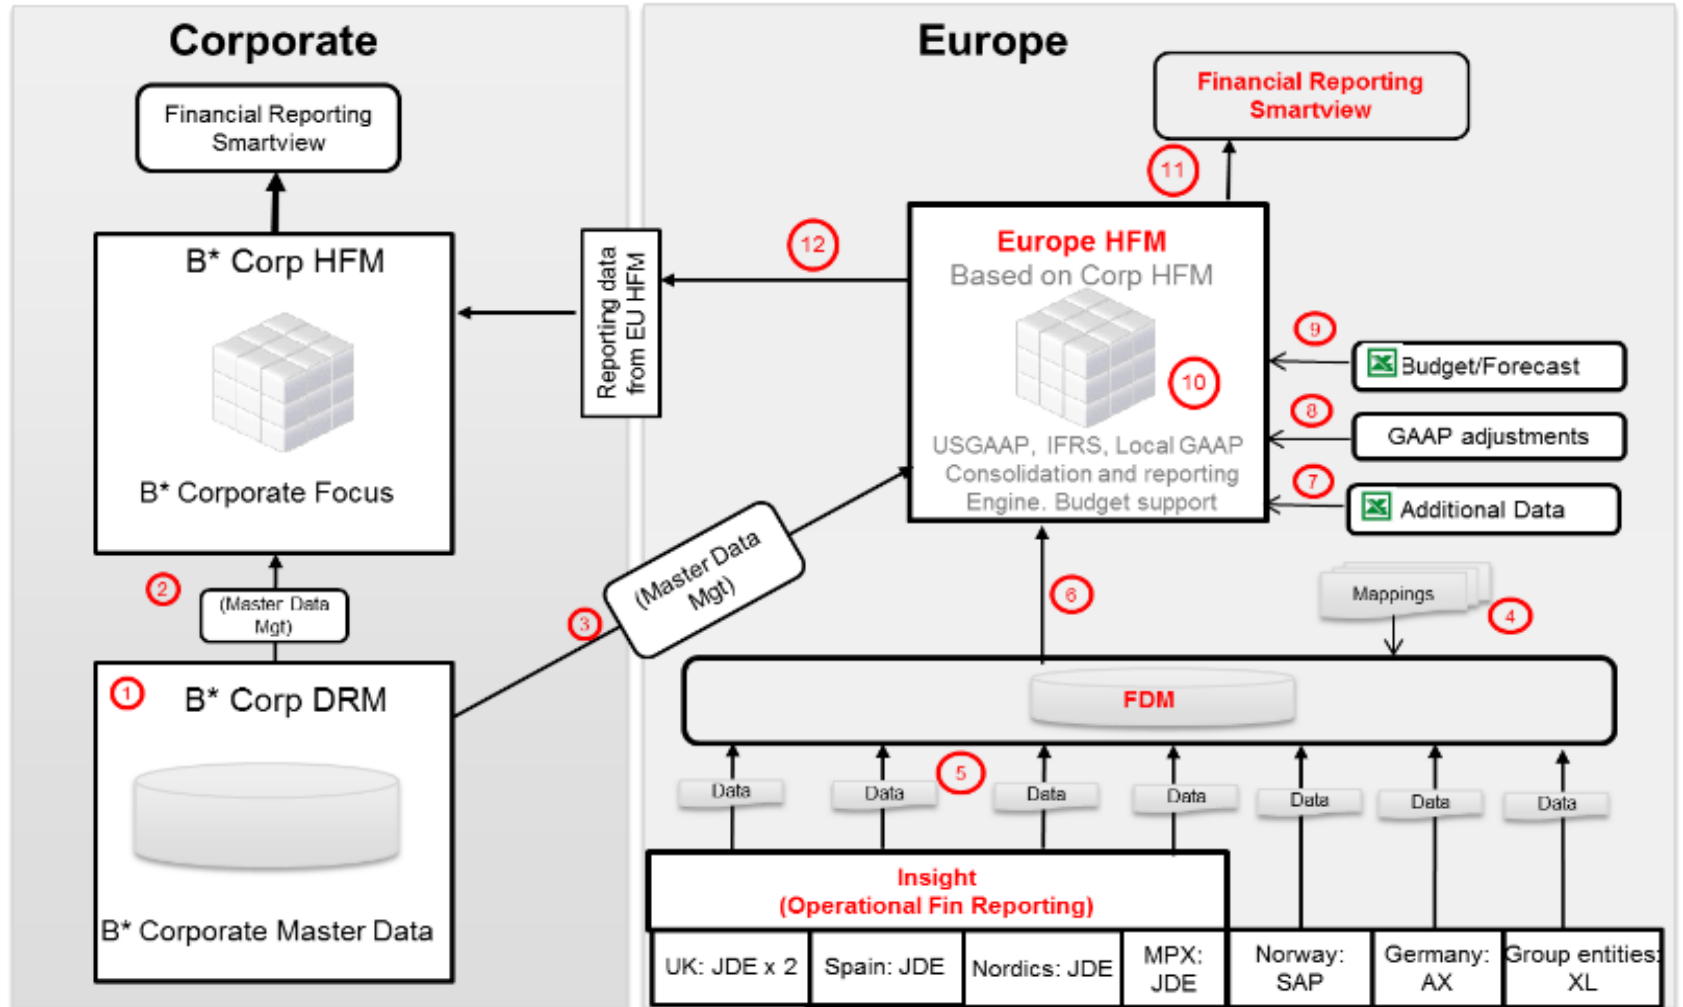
Corporate

Financial Reporting Smartview

B* Corp HFM

B* Corporate Focus

2

(Master Data Mgt)

1

B* Corp DRM

B* Corporate Master Data

Reporting data from EU HFM

3

(Master Data Mgt)

Europe

Financial Reporting Smartview

11

12

Europe HFM
Based on Corp HFM

10

USGAAP, IFRS, Local GAAP Consolidation and reporting Engine. Budget support

9

Budget/Forecast

8

GAAP adjustments

7

Additional Data

6

Mappings

4

FDM

5

Data

Data

Data

Data

Data

Data

Data

Insight
(Operational Fin Reporting)

UK: JDE x 2

Spain: JDE

Nordics: JDE

MPX: JDE

Norway: SAP

Germany: AX

Group entities: XL